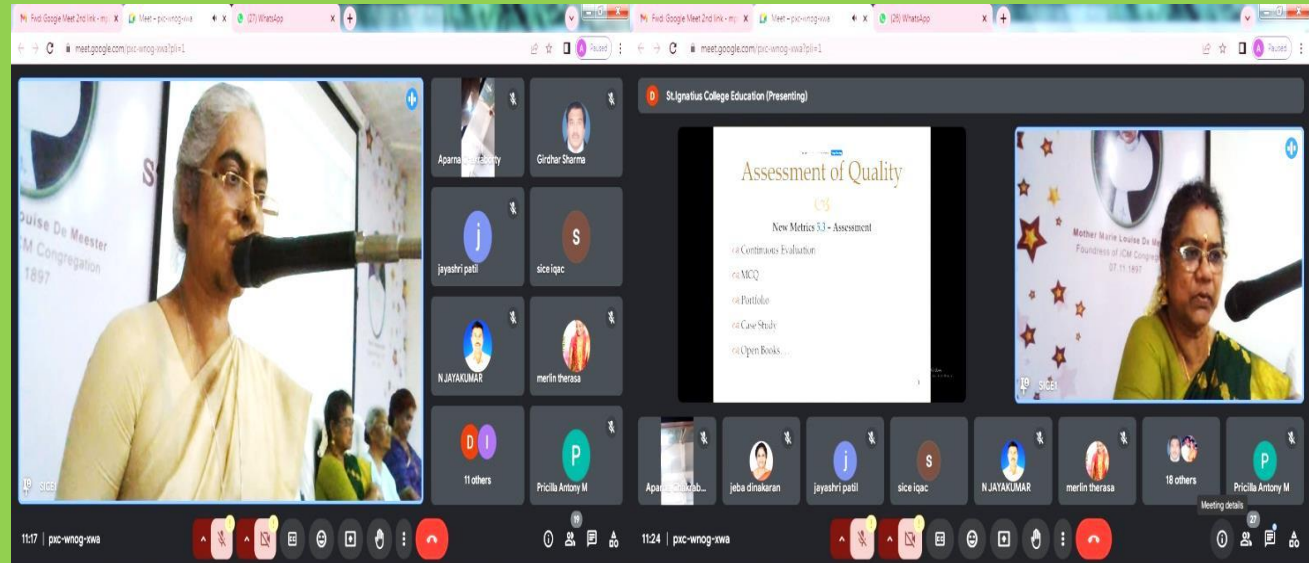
Fwd: Google Meet 2nd link - my × Meet – pxc-wnog-xwa × (27) WhatsApp × +

meet.google.com/pxc-wnog-xwa?pli=1

Paused

Louise De Meester
ICM Congregation
1897

SICE1

Aparna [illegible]

Girdhar Sharma

jayashri patil

sice iqac

N JAYAKUMAR

merlin therasa

11 others

Pricilla Antony M

11:17 | pxc-wnog-xwa

19

Fwd: Google Meet 2nd link - my × Meet – pxc-wnog-xwa × (28) WhatsApp × +

meet.google.com/pxc-wnog-xwa?pli=1

Paused

St.Ignatius College Education (Presenting)

Assessment of Quality

New Metrics 3.3 - Assessment

Continuous Evaluation

MCQ

Portfolio

Case Study

Open Books…

Mother Marie Louise De Me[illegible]
Foundress of ICM Congrega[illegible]
07.11.1897

SICE1

Aparna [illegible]

jeba dinakaran

jayashri patil

sice iqac

N JAYAKUMAR

merlin therasa

18 others

Pricilla Antony M

11:24 | pxc-wnog-xwa

Meeting details

27